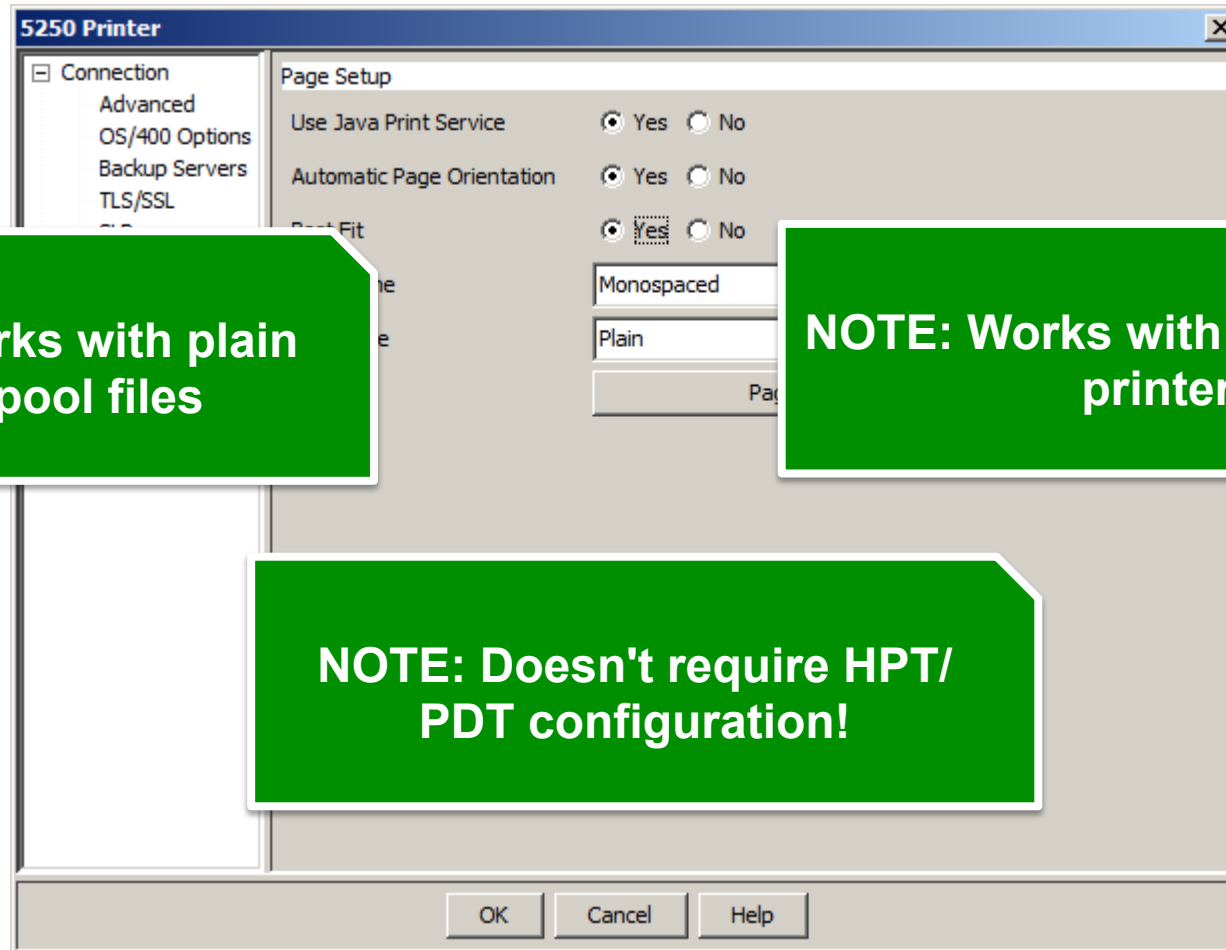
5250 Printer

Connection
Advanced
OS/400 Options
Backup Servers
TLS/SSL
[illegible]

Page Setup

Use Java Print Service Yes No

Automatic Page Orientation Yes No

Best Fit Yes No

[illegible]e Monospaced

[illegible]e Plain

Pa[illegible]

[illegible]rks with plain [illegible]pool files

NOTE: Works with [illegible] printer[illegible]

NOTE: Doesn't require HPT/ PDT configuration!

OK Cancel Help